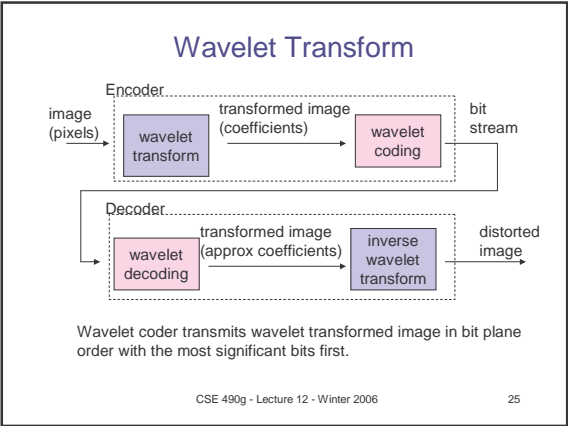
Wavelet Transform

Encoder

image (pixels)

wavelet transform

transformed image (coefficients)

wavelet coding

bit stream

Decoder

wavelet decoding

transformed image (approx coefficients)

inverse wavelet transform

distorted image

Wavelet coder transmits wavelet transformed image in bit plane order with the most significant bits first.

CSE 490g - Lecture 12 - Winter 2006

25